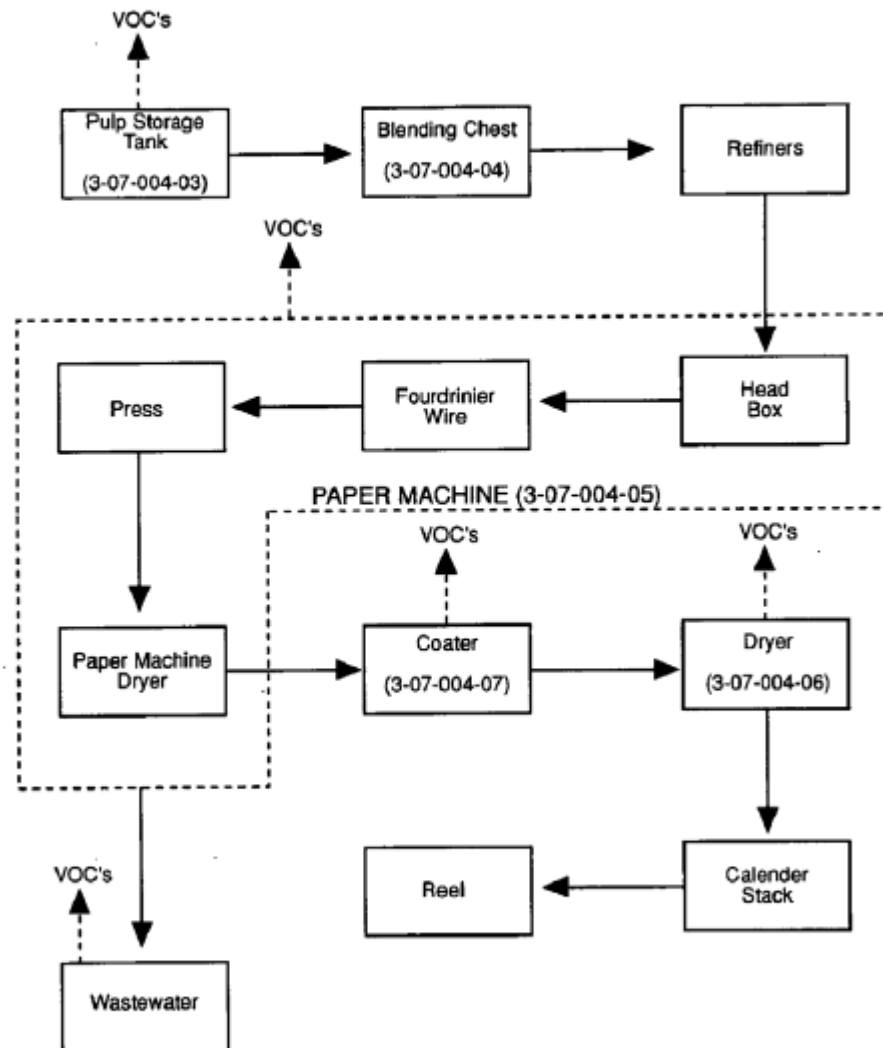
VOC's

Pulp Storage Tank (3-07-004-03)

Blending Chest (3-07-004-04)

Refiners

VOC's

Head Box

Fourdrinier Wire

Press

PAPER MACHINE (3-07-004-05)

VOC's

VOC's

Paper Machine Dryer

Coater (3-07-004-07)

Dryer (3-07-004-06)

Calender Stack

Reel

VOC's

Wastewater